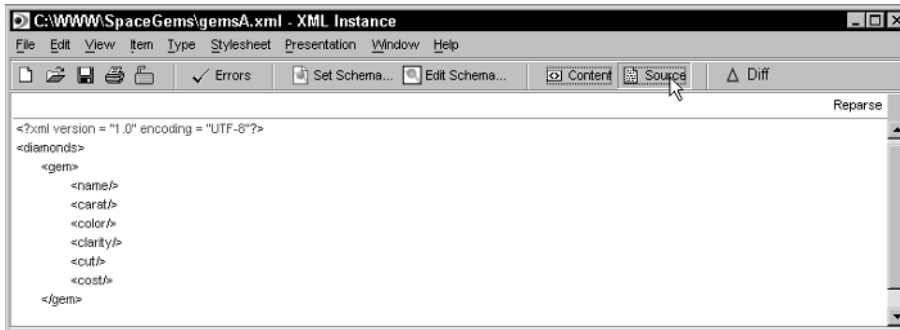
C:\WWW\SpaceGems\gemsA.xml - XML Instance

File Edit View Item Type Stylesheet Presentation Window Help

Errors Set Schema... Edit Schema... Content Source Δ Diff

Reparse

<?xml version = "1.0" encoding = "UTF-8"?>
<diamonds>
<gem>
<name/>
<carat/>
<color/>
<clarity/>
<cut/>
<cost/>
</gem>